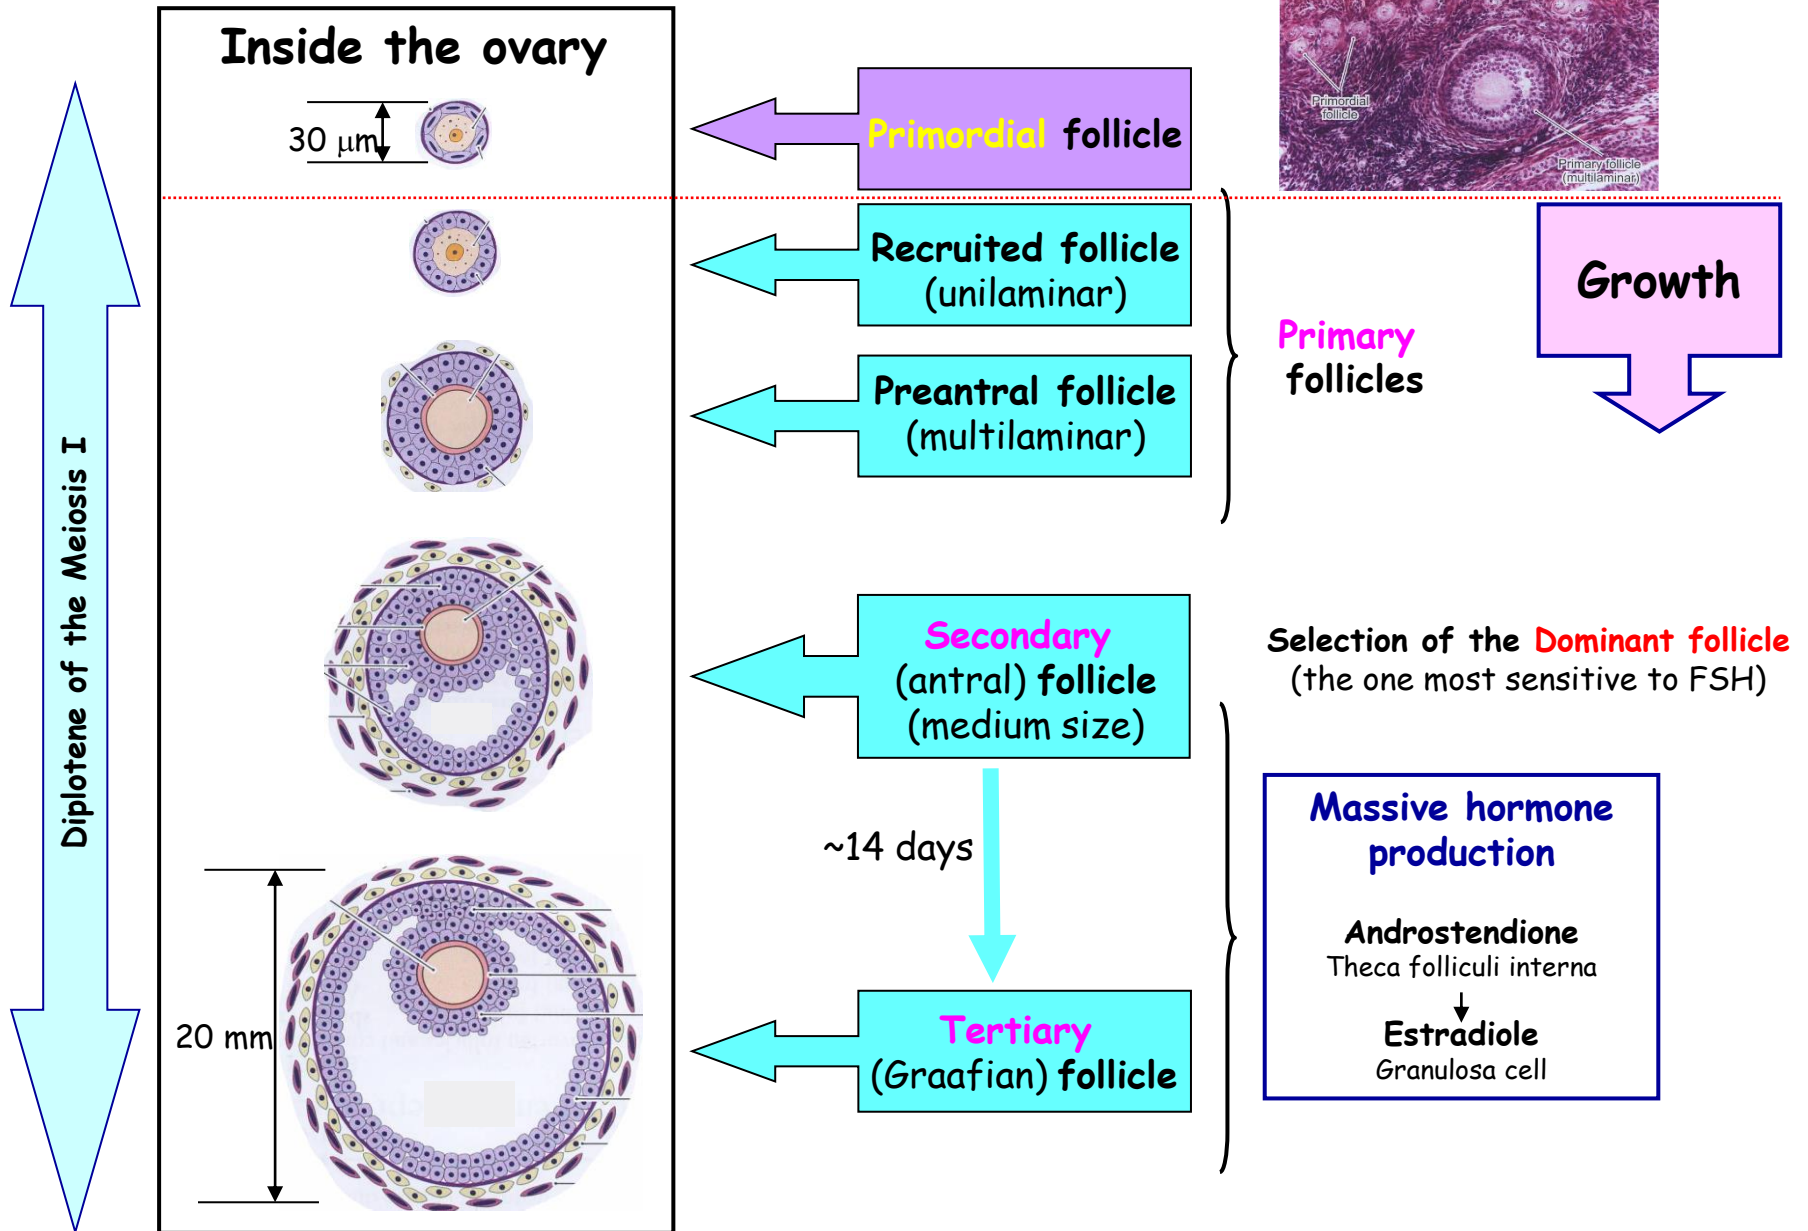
Inside the ovary

30 µm

Primordial follicle

Primordial follicle

Primary follicle (multilaminar)

Recruited follicle (unilaminar)

Preantral follicle (multilaminar)

Primary follicles

Growth

Diplotene of the Meiosis I

Secondary (antral) follicle (medium size)

Selection of the Dominant follicle (the one most sensitive to FSH)

~14 days

Massive hormone production

Androstendione
Theca folliculi interna

Estradiole
Granulosa cell

20 mm

Tertiary (Graafian) follicle